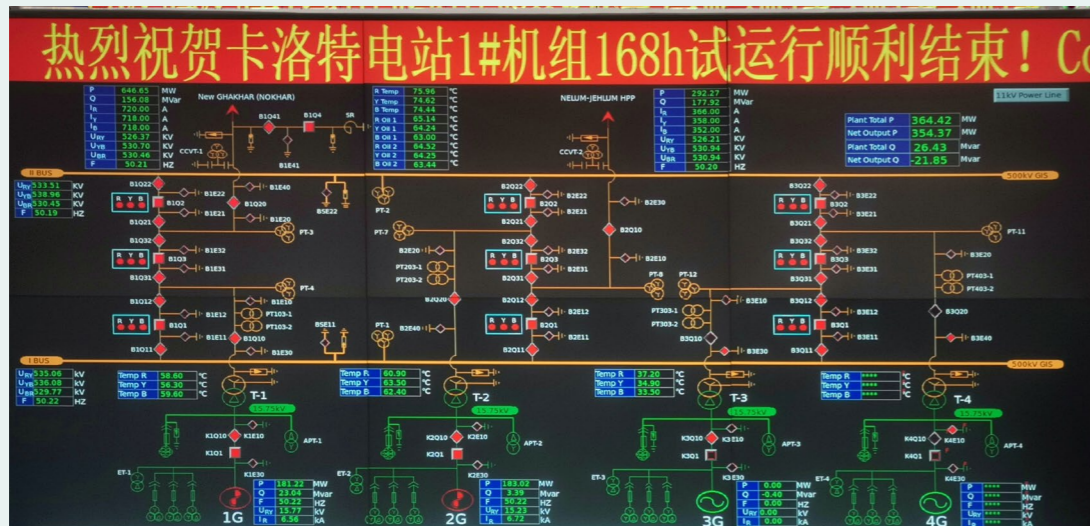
热烈祝贺卡洛特电站1#机组168h试运行顺利结束！Co

| P | 646.65 | MW |
|---|---|---|
| Q | 156.08 | MVar |
| $I_R$ | 720.00 | A |
| $I_Y$ | 718.00 | A |
| $I_B$ | 718.00 | A |
| $U_{RY}$ | 526.37 | KV |
| $U_{YB}$ | 530.70 | KV |
| $U_{BR}$ | 530.46 | KV |
| F | 50.21 | HZ |

New GHAKHAR (NOKHAR)

B1Q41 B1Q4 SR CCVT-1 B1E41

| R Temp | 75.96 | ℃ |
|---|---|---|
| Y Temp | 74.62 | ℃ |
| B Temp | 74.44 | ℃ |
| R Oil 1 | 65.14 | ℃ |
| Y Oil 1 | 64.24 | ℃ |
| B Oil 1 | 63.00 | ℃ |
| R Oil 2 | 64.52 | ℃ |
| Y Oil 2 | 64.25 | ℃ |
| B Oil 2 | 63.44 | ℃ |

NEUJM-JEHLUM HPP

CCVT-2

| P | 292.27 | MW |
|---|---|---|
| Q | 177.92 | MVar |
| $I_R$ | 366.00 | A |
| $I_Y$ | 358.00 | A |
| $I_B$ | 352.00 | A |
| $U_{RY}$ | 526.21 | KV |
| $U_{YB}$ | 530.94 | KV |
| $U_{BR}$ | 530.94 | KV |
| F | 50.20 | HZ |

11kV Power Line

| Plant Total P | 364.42 | MW |
|---|---|---|
| Net Output P | 354.37 | MW |
| Plant Total Q | 26.43 | Mvar |
| Net Output Q | -21.85 | Mvar |

II BUS 500kV GIS

| $U_{RY}$ | 533.51 | KV |
|---|---|---|
| $U_{YB}$ | 538.96 | KV |
| $U_{BR}$ | 530.45 | KV |
| F | 50.19 | HZ |

B1Q22 B1E40 R Y B B1Q2 B1E22 B1Q20 B1E21 B1Q21 B1E20 BSE22 PT-3 B1Q32 B1E32 B1Q3 B1E31 B1Q31 PT-4 B1Q12 B1E16 B1E12 PT103-1 B1Q1 PT103-2 B1E11 B1Q10 B1Q11 B1E30 BSE11

PT-2 B2Q22 B2E22 B2Q2 B2E21 B2Q21 B2E30 PT-7 B2Q10 B2E20 B2Q32 B2E32 PT203-1 B2Q3 PT203-2 B2E31 B2Q31 B3Q20 B2Q12 B2E12 PT-1 B2E40 B2Q1 B2E11 B2Q11

PT-8 PT-12 B3E10 PT303-1 B3Q10 PT303-2 B3E30

B3Q22 B3E22 B3Q2 B3E21 B3Q21 PT-11 B3Q32 B3E32 B3E20 B3Q3 B3E31 B3Q31 PT403-1 PT403-2 B3Q12 B3Q20 B3E12 B3Q1 B3E11 B3Q11 B3E40

I BUS 500kV GIS

| $U_{RY}$ | 535.06 | kV |
|---|---|---|
| $U_{YB}$ | 536.08 | kV |
| $U_{BR}$ | 529.77 | kV |
| F | 50.22 | HZ |

| Temp R | 58.60 | ℃ |
|---|---|---|
| Temp Y | 56.30 | ℃ |
| Temp B | 59.60 | ℃ |

T-1 15.75kV

| Temp R | 60.90 | ℃ |
|---|---|---|
| Temp Y | 63.50 | ℃ |
| Temp B | 62.40 | ℃ |

T-2 15.75kV

| Temp R | 37.20 | ℃ |
|---|---|---|
| Temp Y | 34.90 | ℃ |
| Temp B | 33.50 | ℃ |

T-3 15.75kV

| Temp R | **** | ℃ |
|---|---|---|
| Temp Y | **** | ℃ |
| Temp B | **** | ℃ |

T-4 15.75kV

K1Q10 K1E10 APT-1 K1Q1 K1E30 ET-1
K2Q10 K2E10 APT-2 K2Q1 K2E30 ET-2
K3Q10 K3E10 APT-3 K3Q1 K3E30 ET-3
K4Q10 K4E10 APT-4 K4Q1 K4E30 ET-4

| P | 181.22 | MW |
|---|---|---|
| Q | 23.04 | Mvar |
| F | 50.22 | HZ |
| $U_{RY}$ | 15.77 | kV |
| $I_R$ | 6.56 | kA |

1G

| P | 183.02 | MW |
|---|---|---|
| Q | 3.39 | Mvar |
| F | 50.22 | HZ |
| $U_{RY}$ | 15.23 | kV |
| $I_R$ | 6.72 | kA |

2G

| P | 0.00 | MW |
|---|---|---|
| Q | -0.40 | Mvar |
| F | 0.00 | HZ |
| $U_{RY}$ | 0.00 | kV |
| $I_R$ | 0.00 | kA |

3G

| P | **** | MW |
|---|---|---|
| Q | **** | Mvar |
| F | **** | HZ |
| $U_{RY}$ | **** | kV |
| $I_R$ | **** | kA |

4G